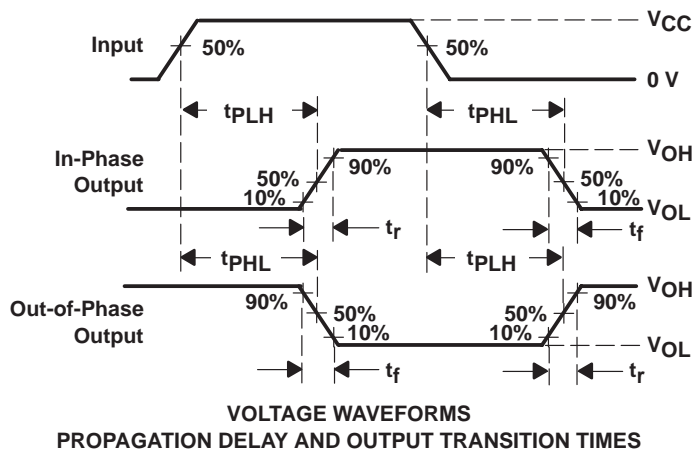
Input

50%

50%

$V_{CC}$

0 V

$t_{PLH}$

$t_{PHL}$

In-Phase Output

50%

10%

90%

90%

50%

10%

$V_{OH}$

$V_{OL}$

$t_r$

$t_f$

$t_{PHL}$

$t_{PLH}$

Out-of-Phase Output

90%

50%

10%

50%

10%

90%

$V_{OH}$

$V_{OL}$

$t_f$

$t_r$

VOLTAGE WAVEFORMS
PROPAGATION DELAY AND OUTPUT TRANSITION TIMES